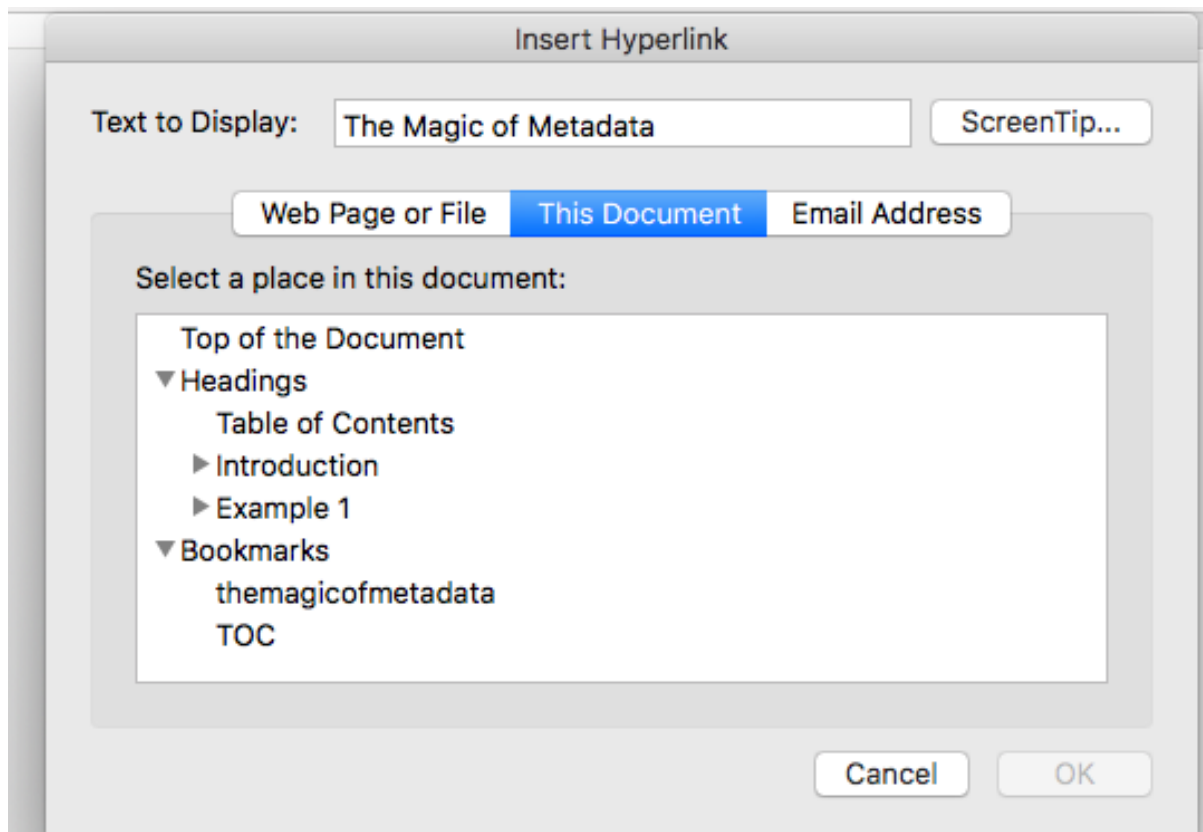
Insert Hyperlink

Text to Display: The Magic of Metadata

ScreenTip...

Web Page or File
This Document
Email Address

Select a place in this document:

Top of the Document
Headings
Table of Contents
Introduction
Example 1
Bookmarks
themagicofmetadata
TOC

Cancel
OK